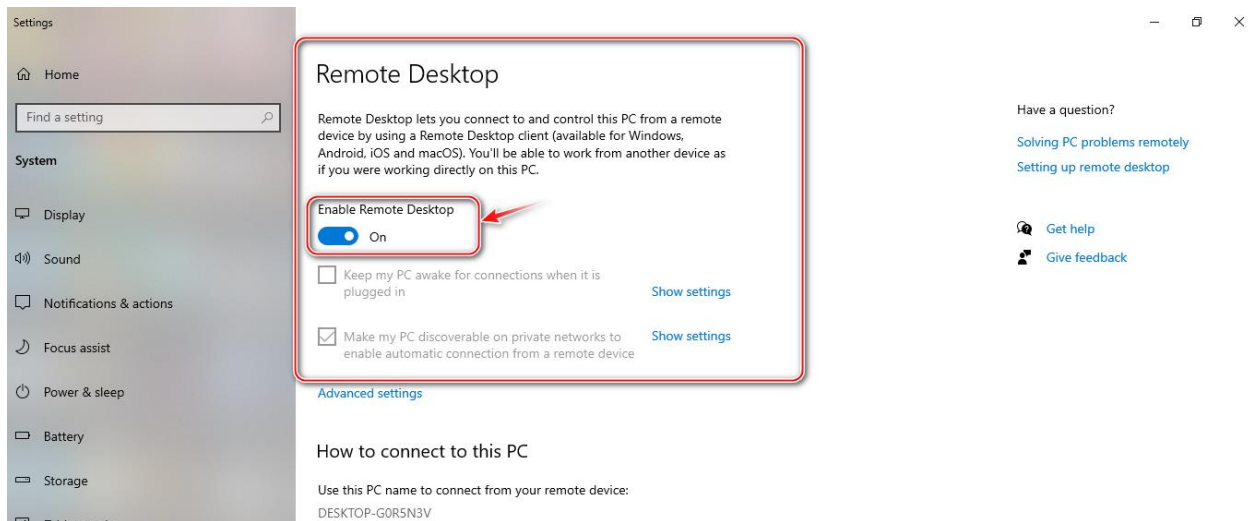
Settings

Home

Find a setting

System

Display

Sound

Notifications & actions

Focus assist

Power & sleep

Battery

Storage

Remote Desktop

Remote Desktop lets you connect to and control this PC from a remote device by using a Remote Desktop client (available for Windows, Android, iOS and macOS). You'll be able to work from another device as if you were working directly on this PC.

Enable Remote Desktop

On

Keep my PC awake for connections when it is plugged in

Show settings

Make my PC discoverable on private networks to enable automatic connection from a remote device

Show settings

Advanced settings

How to connect to this PC

Use this PC name to connect from your remote device:

DESKTOP-G0R5N3V

Have a question?

Solving PC problems remotely

Setting up remote desktop

Get help

Give feedback